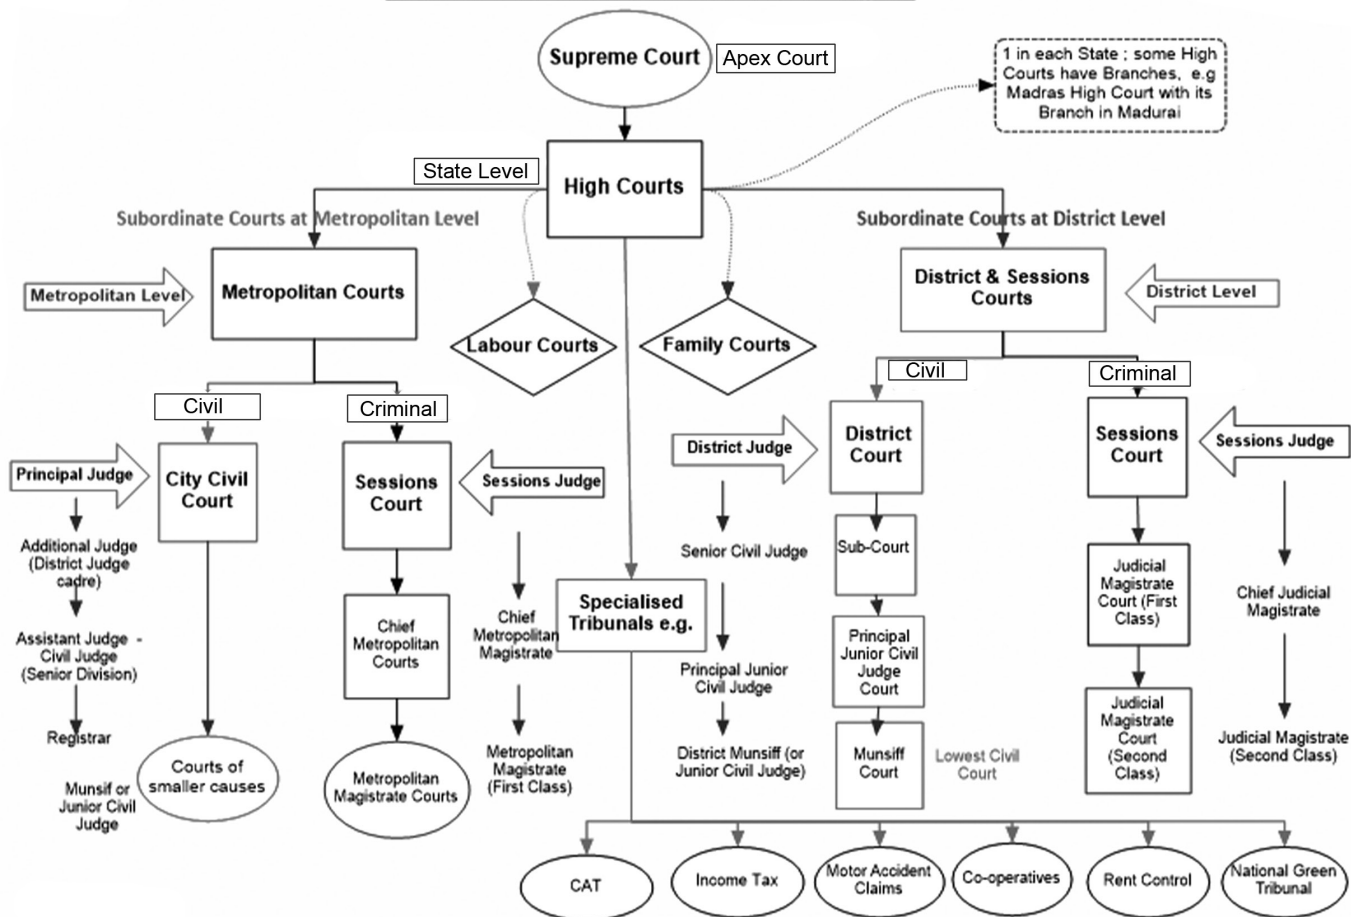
Supreme Court

Apex Court

1 in each State ; some High Courts have Branches, e.g Madras High Court with its Branch in Madurai

State Level

High Courts

Subordinate Courts at Metropolitan Level

Subordinate Courts at District Level

Metropolitan Level

Metropolitan Courts

Labour Courts

Family Courts

District & Sessions Courts

District Level

Civil

Criminal

Civil

Criminal

Principal Judge

City Civil Court

Sessions Court

Sessions Judge

District Judge

District Court

Sessions Court

Sessions Judge

Additional Judge (District Judge cadre)

Assistant Judge - Civil Judge (Senior Division)

Registrar

Munsif or Junior Civil Judge

Courts of smaller causes

Chief Metropolitan Courts

Metropolitan Magistrate Courts

Chief Metropolitan Magistrate

Metropolitan Magistrate (First Class)

Specialised Tribunals e.g.

Senior Civil Judge

Principal Junior Civil Judge

District Munsiff (or Junior Civil Judge)

Sub-Court

Principal Junior Civil Judge Court

Munsiff Court

Lowest Civil Court

Judicial Magistrate Court (First Class)

Judicial Magistrate Court (Second Class)

Chief Judicial Magistrate

Judicial Magistrate (Second Class)

CAT

Income Tax

Motor Accident Claims

Co-operatives

Rent Control

National Green Tribunal